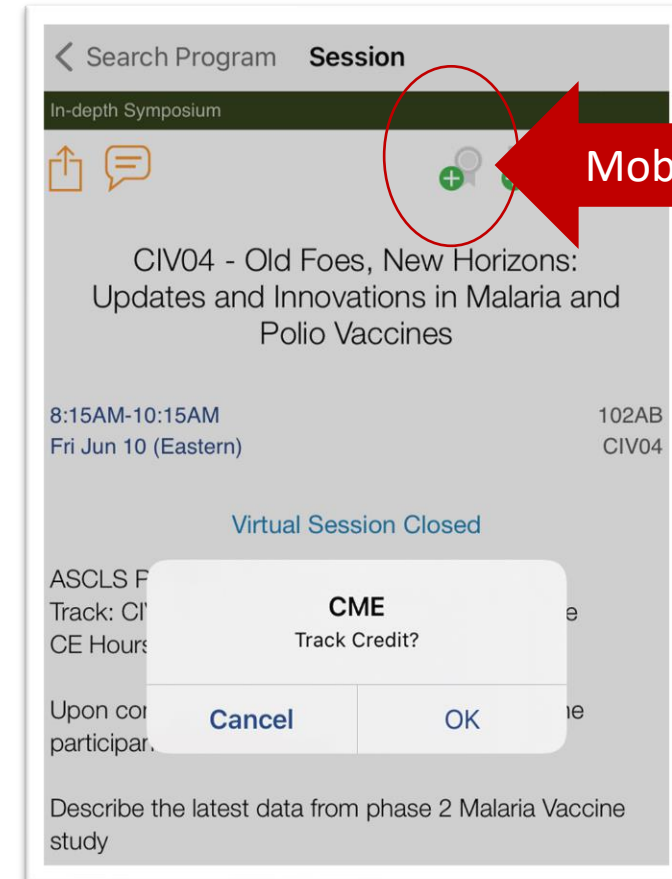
< Search Program Session

In-depth Symposium

Mob

CIV04 - Old Foes, New Horizons: Updates and Innovations in Malaria and Polio Vaccines

8:15AM-10:15AM
Fri Jun 10 (Eastern)

102AB
CIV04

Virtual Session Closed

ASCLS F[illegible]
Track: CI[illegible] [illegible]e
CE Hours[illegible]

CME
Track Credit?

Cancel
OK

Upon co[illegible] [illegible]e
participa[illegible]

Describe the latest data from phase 2 Malaria Vaccine study